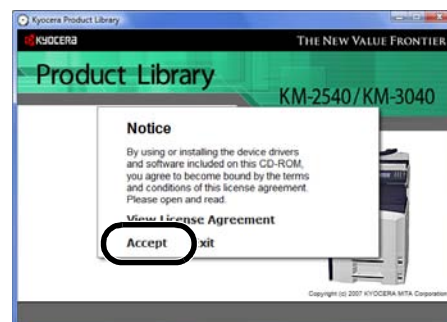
Kyocera Product Library
KYOCERA
THE NEW VALUE FRONTIER
Product Library
KM-2540/KM-3040

Notice

By using or installing the device drivers and software included on this CD-ROM, you agree to become bound by the terms and conditions of this license agreement. Please open and read.

View License Agreement

Accept
xit

Copyright (c) 2007 KYOCERA MITA Corporation